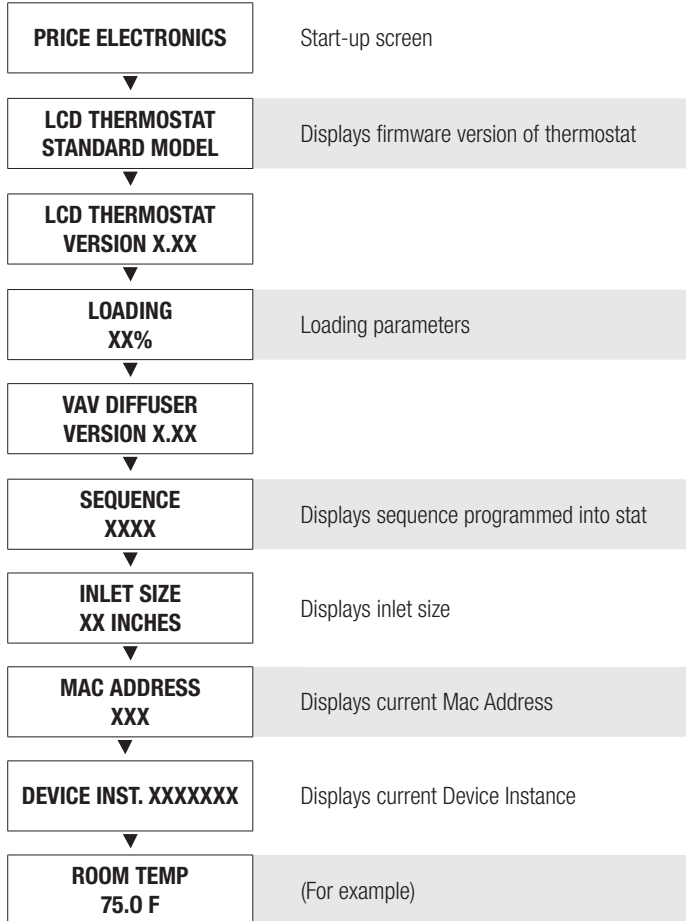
PRICE ELECTRONICS

Start-up screen

LCD THERMOSTAT
STANDARD MODEL

Displays firmware version of thermostat

LCD THERMOSTAT
VERSION X.XX

LOADING
XX%

Loading parameters

VAV DIFFUSER
VERSION X.XX

SEQUENCE
XXXX

Displays sequence programmed into stat

INLET SIZE
XX INCHES

Displays inlet size

MAC ADDRESS
XXX

Displays current Mac Address

DEVICE INST. XXXXXXX

Displays current Device Instance

ROOM TEMP
75.0 F

(For example)